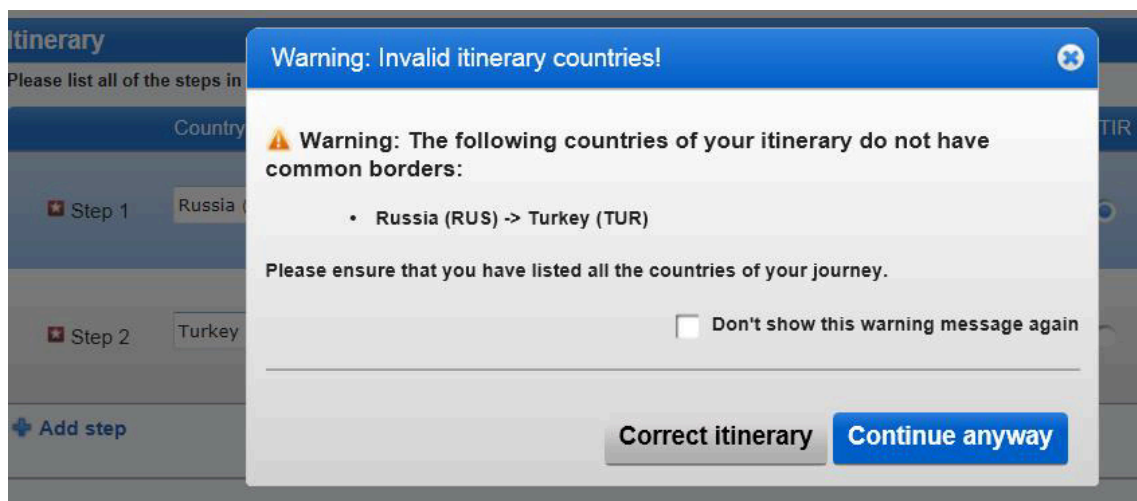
Itinerary

Please list all of the steps in

Country

TIR

Step 1

Russia (

Step 2

Turkey

Add step

Warning: Invalid itinerary countries!

Warning: The following countries of your itinerary do not have common borders:

• Russia (RUS) -> Turkey (TUR)

Please ensure that you have listed all the countries of your journey.

Don't show this warning message again

Correct itinerary

Continue anyway